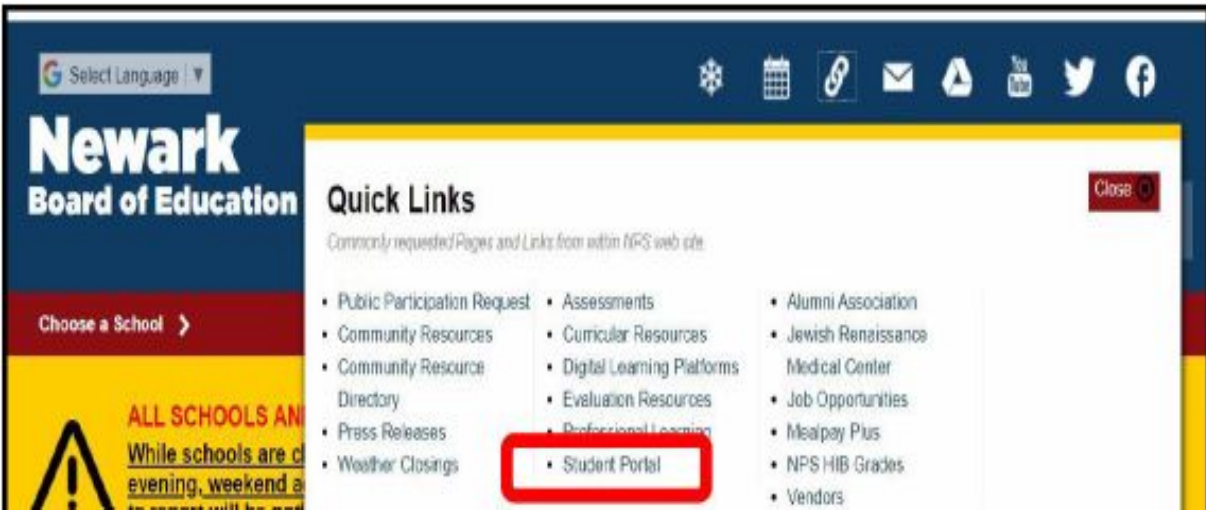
G Select Language | ▼

Newark
Board of Education

Choose a School ❯

ALL SCHOOLS AN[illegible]
While schools are c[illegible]
evening, weekend a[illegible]
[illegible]

Quick Links

Close

Commonly requested Pages and Links from within NPS web site.

- Public Participation Request
- Community Resources
- Community Resource Directory
- Press Releases
- Weather Closings

- Assessments
- Curricular Resources
- Digital Learning Platforms
- Evaluation Resources
- Professional Learning
- Student Portal

- Alumni Association
- Jewish Renaissance Medical Center
- Job Opportunities
- Mealpay Plus
- NPS HIB Grades
- Vendors